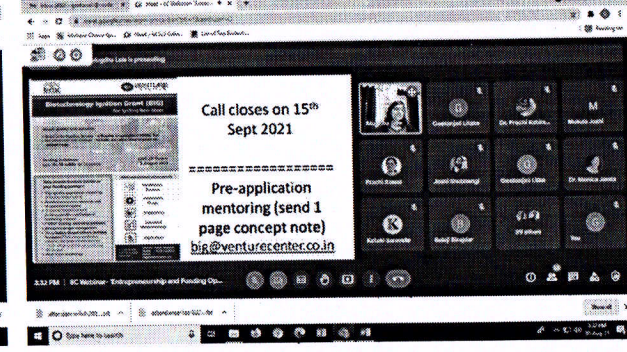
Meet - BC Webinar

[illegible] is presenting

Biotechnology Ignition Grant (BIG)

Call closes on 15th Sept 2021

==================

Pre-application mentoring (send 1 page concept note)
big@venturecenter.co.in

Gyanranjani Likhar
Dr. Pravin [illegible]
Mukula Joshi
Prachi Kasar
Jyoti Shrivastava
Deshanjali Likhar
Dr. Monika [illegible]
Kalash Saraswat
Balaji Bingeer
PR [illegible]
You

3:32 PM | BC Webinar - 'Entrepreneurship and Funding Op...

Show all

Type here to search

3:32 PM